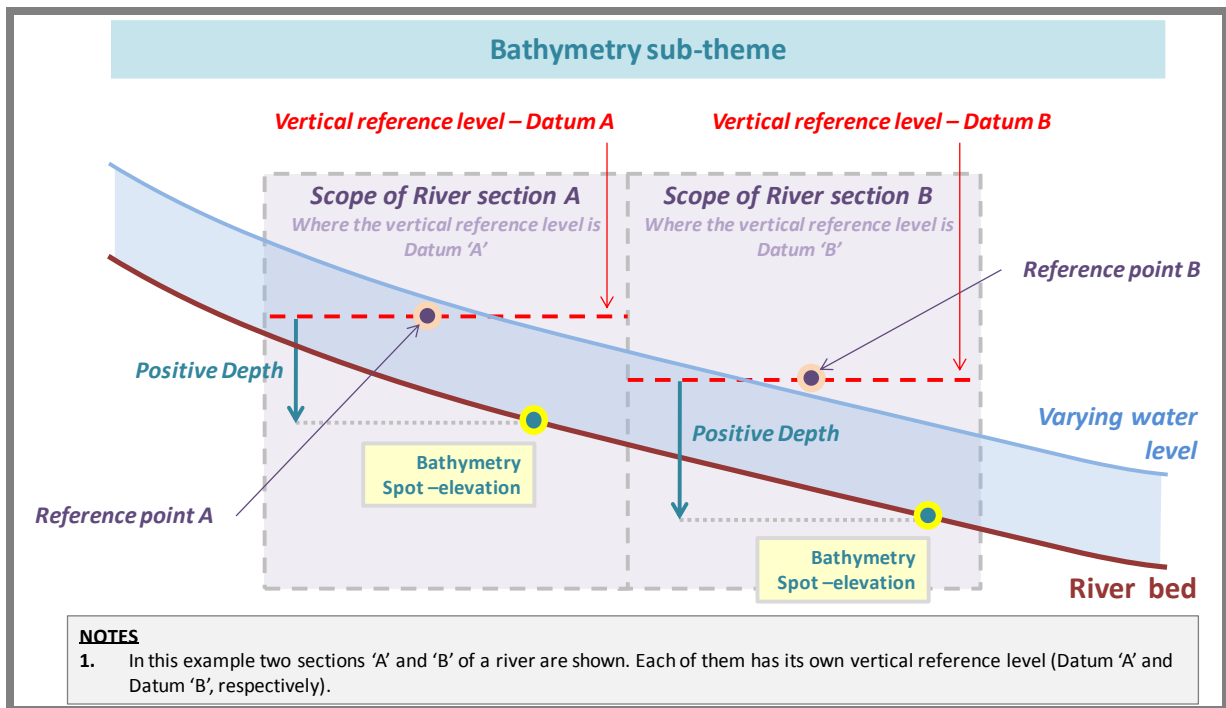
Bathymetry sub-theme

Vertical reference level – Datum A

Vertical reference level – Datum B

Scope of River section A
Where the vertical reference level is Datum 'A'

Scope of River section B
Where the vertical reference level is Datum 'B'

Reference point B

Positive Depth

Varying water level

Positive Depth

Bathymetry Spot –elevation

Reference point A

Bathymetry Spot –elevation

River bed

NOTES
1. In this example two sections 'A' and 'B' of a river are shown. Each of them has its own vertical reference level (Datum 'A' and Datum 'B', respectively).